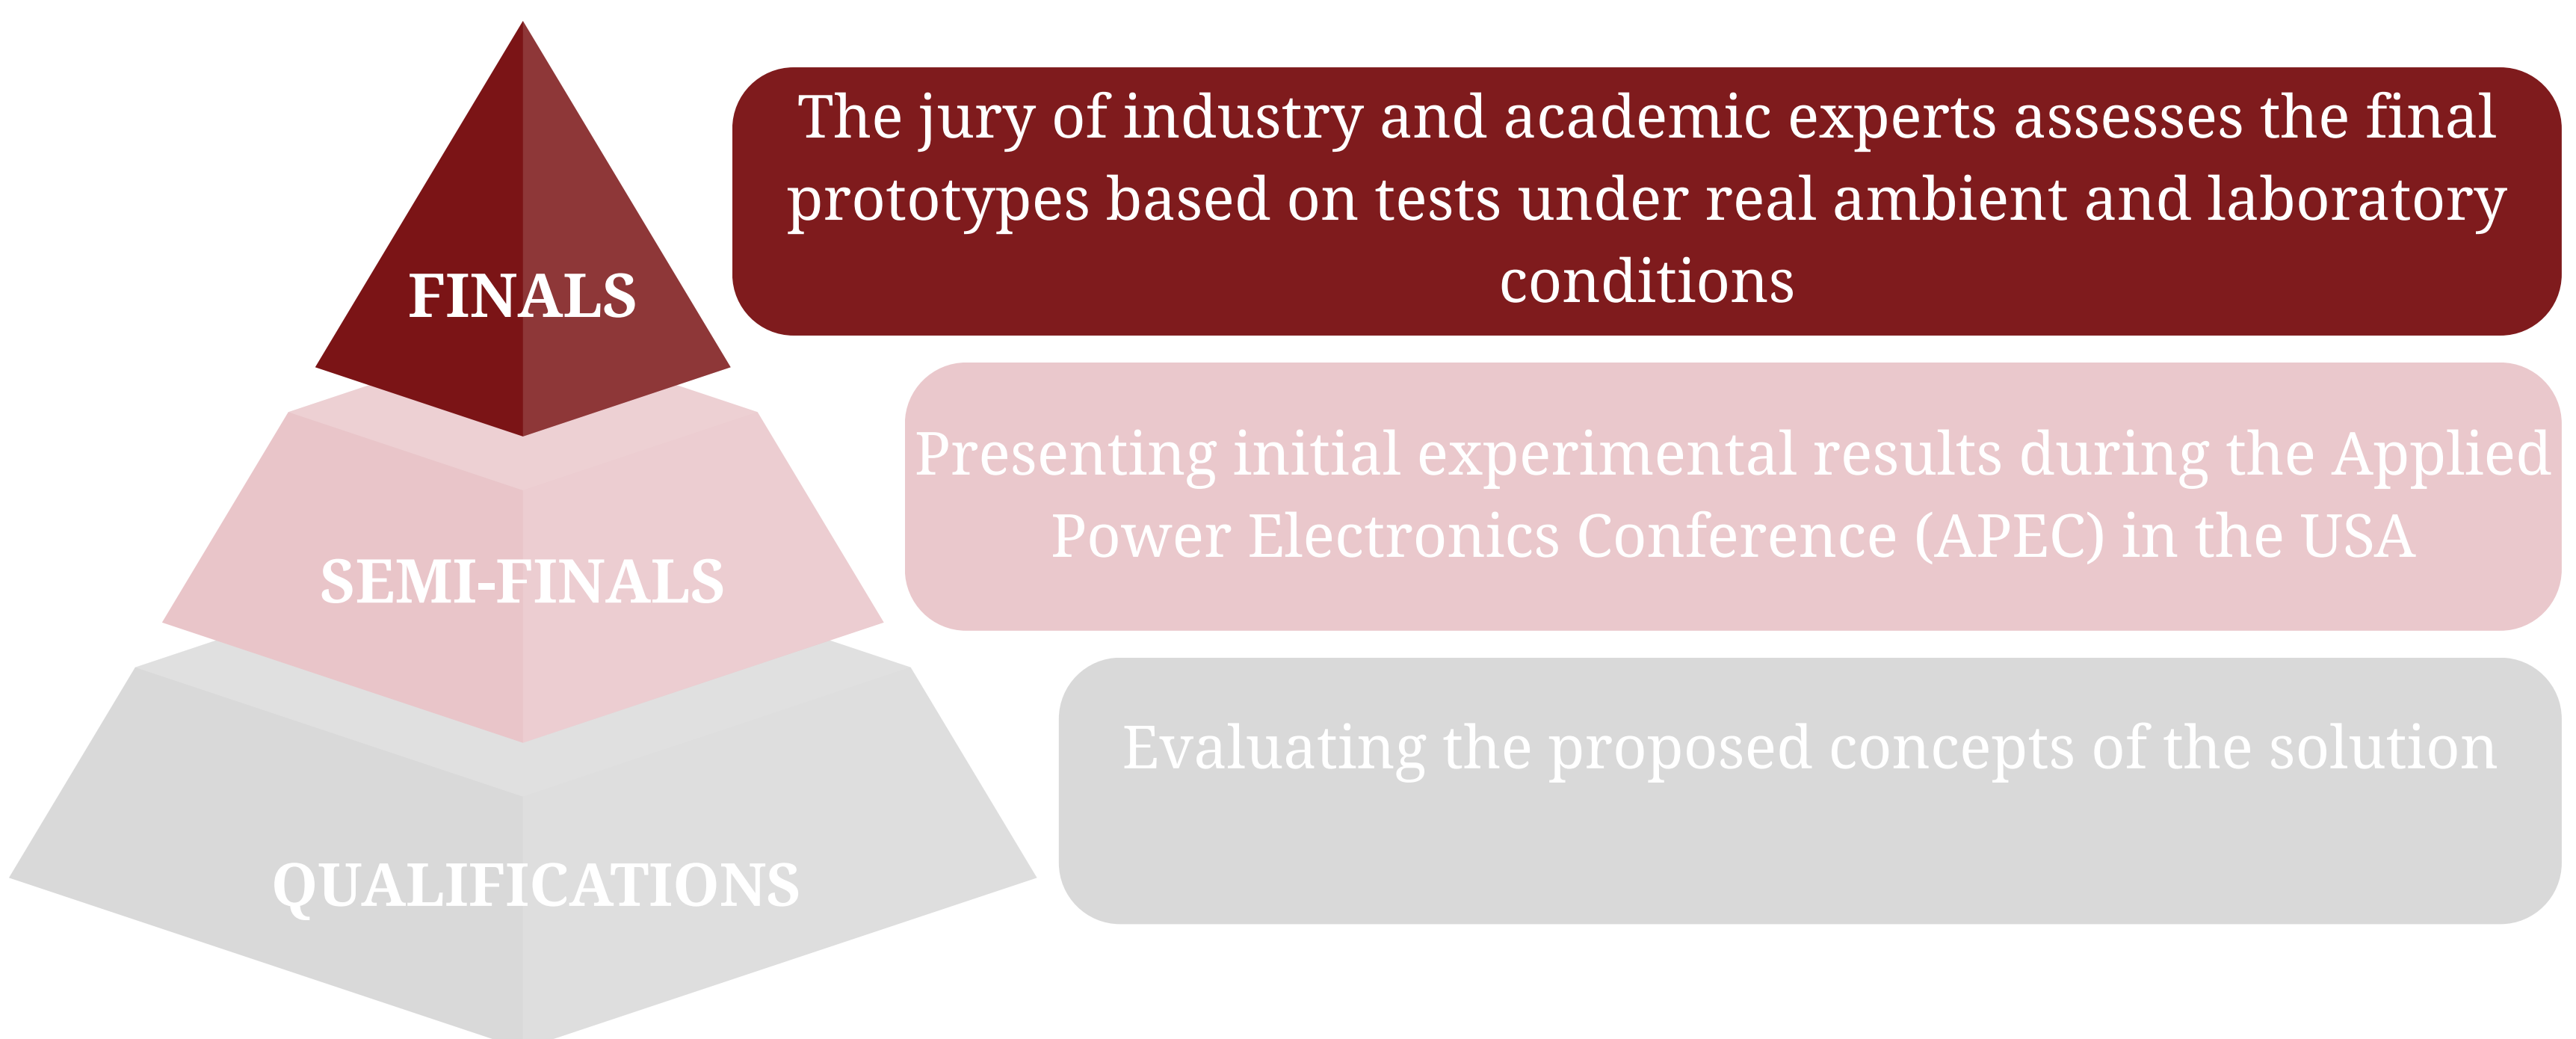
FINALS

The jury of industry and academic experts assesses the final prototypes based on tests under real ambient and laboratory conditions

SEMI-FINALS

Presenting initial experimental results during the Applied Power Electronics Conference (APEC) in the USA

QUALIFICATIONS

Evaluating the proposed concepts of the solution